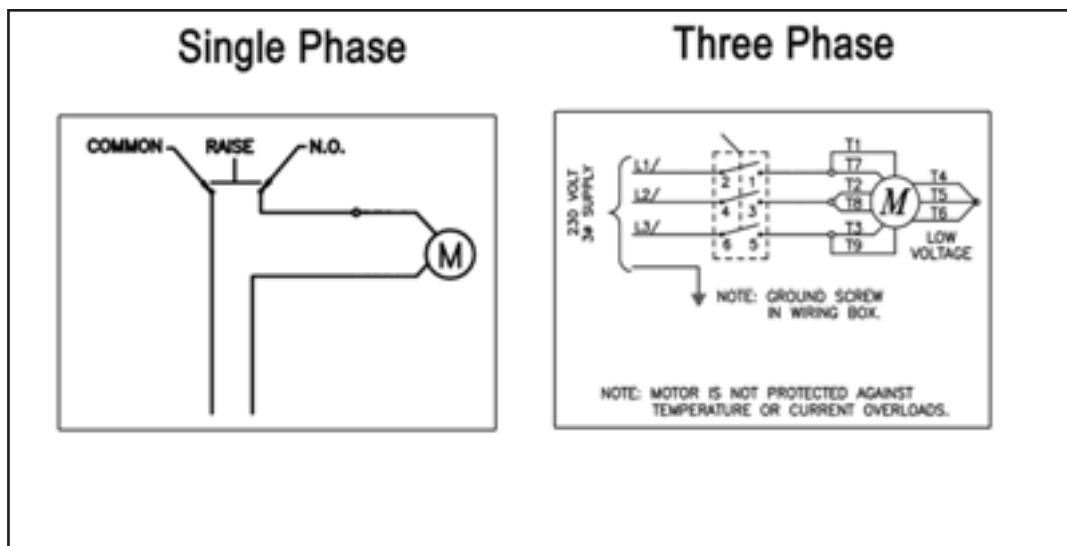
Single Phase

COMMON
RAISE
N.O.
M

Three Phase

230 VOLT 3φ SUPPLY
L1
L2
L3
2
1
4
3
6
5
T1
T7
T2
T8
T3
T9
M
T4
T5
T6
LOW VOLTAGE

NOTE: GROUND SCREW IN WIRING BOX.

NOTE: MOTOR IS NOT PROTECTED AGAINST TEMPERATURE OR CURRENT OVERLOADS.